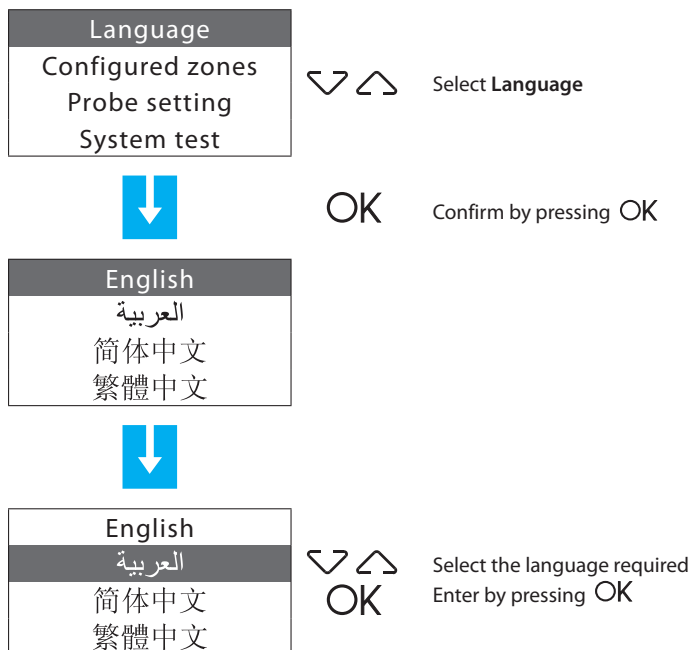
Language
Configured zones
Probe setting
System test

Select **Language**

OK

Confirm by pressing OK

English
العربية
简体中文
繁體中文

English
العربية
简体中文
繁體中文

OK

Select the language required
Enter by pressing OK